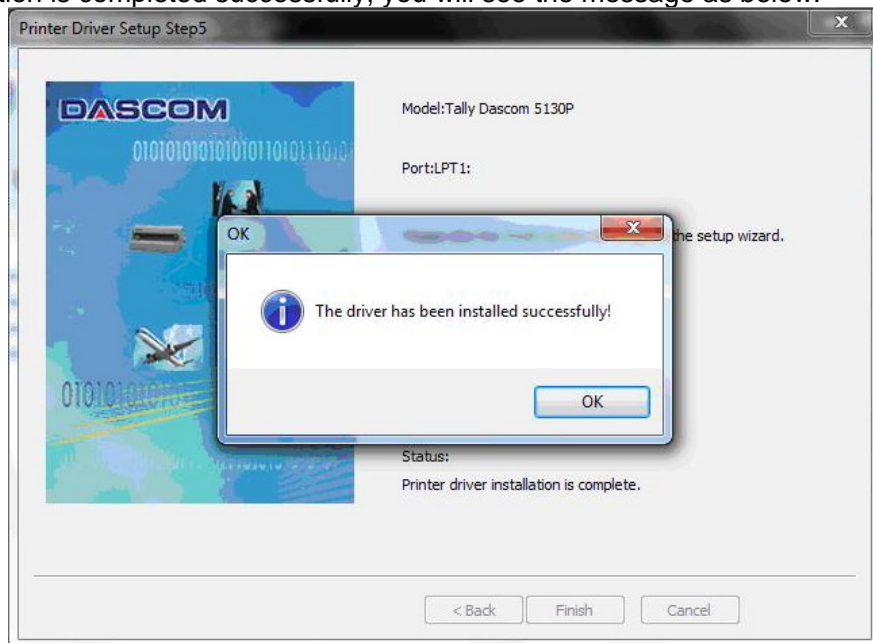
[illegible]tion is completed successfully, you will see the message as below:

Printer Driver Setup Step5

DASCOM

0101010101010101101011101

Model:Tally Dascom 5130P

Port:LPT1:

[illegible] the setup wizard.

OK

The driver has been installed successfully!

OK

010101

Status:

Printer driver installation is complete.

< Back

Finish

Cancel